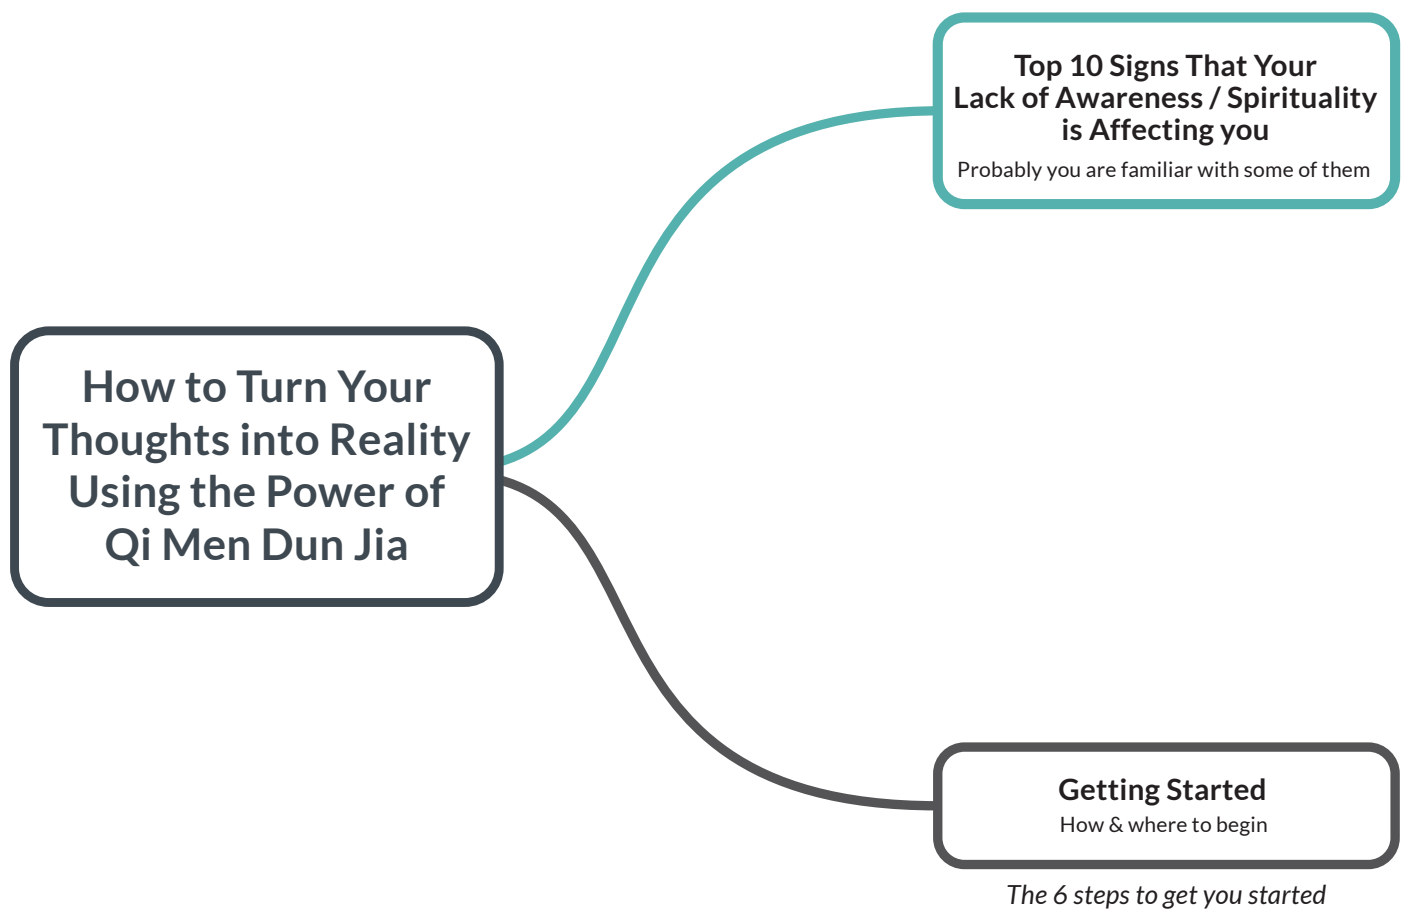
How to Turn Your Thoughts into Reality Using the Power of Qi Men Dun Jia

Top 10 Signs That Your Lack of Awareness / Spirituality is Affecting you

Probably you are familiar with some of them

Getting Started

How & where to begin

The 6 steps to get you started